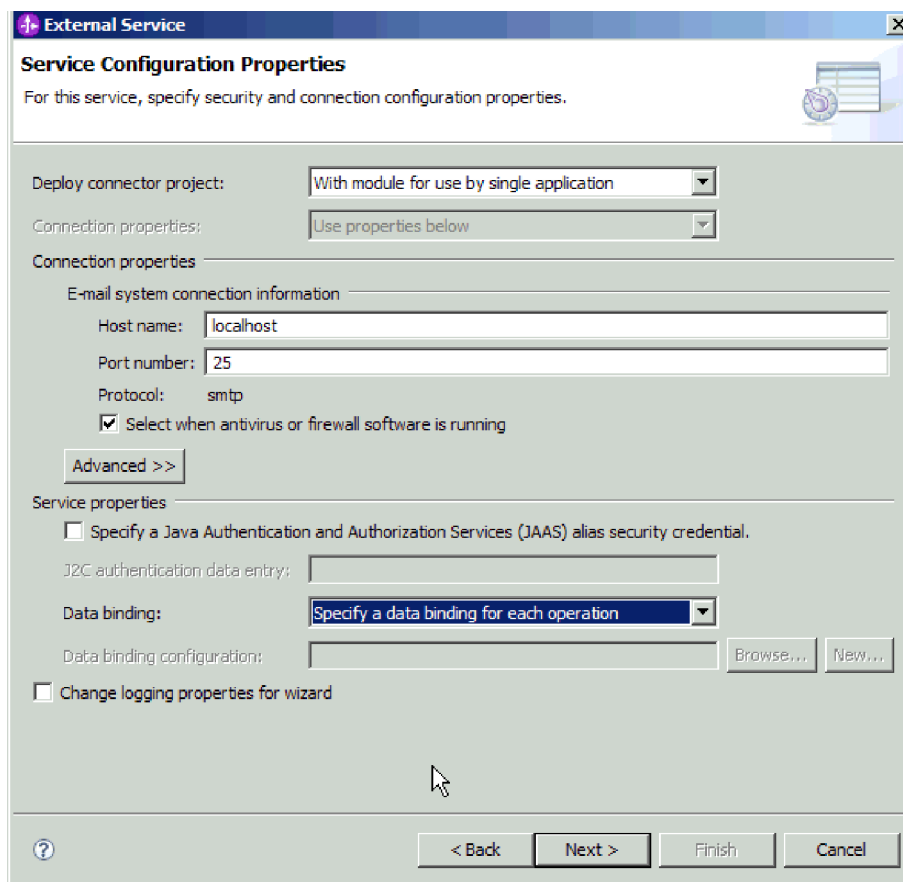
External Service

Service Configuration Properties

For this service, specify security and connection configuration properties.

Deploy connector project: With module for use by single application

Connection properties: Use properties below

Connection properties

E-mail system connection information

Host name: localhost

Port number: 25

Protocol: smtp

Select when antivirus or firewall software is running

Advanced >>

Service properties

Specify a Java Authentication and Authorization Services (JAAS) alias security credential.

J2C authentication data entry:

Data binding: Specify a data binding for each operation

Data binding configuration: Browse... New...

Change logging properties for wizard

< Back Next > Finish Cancel